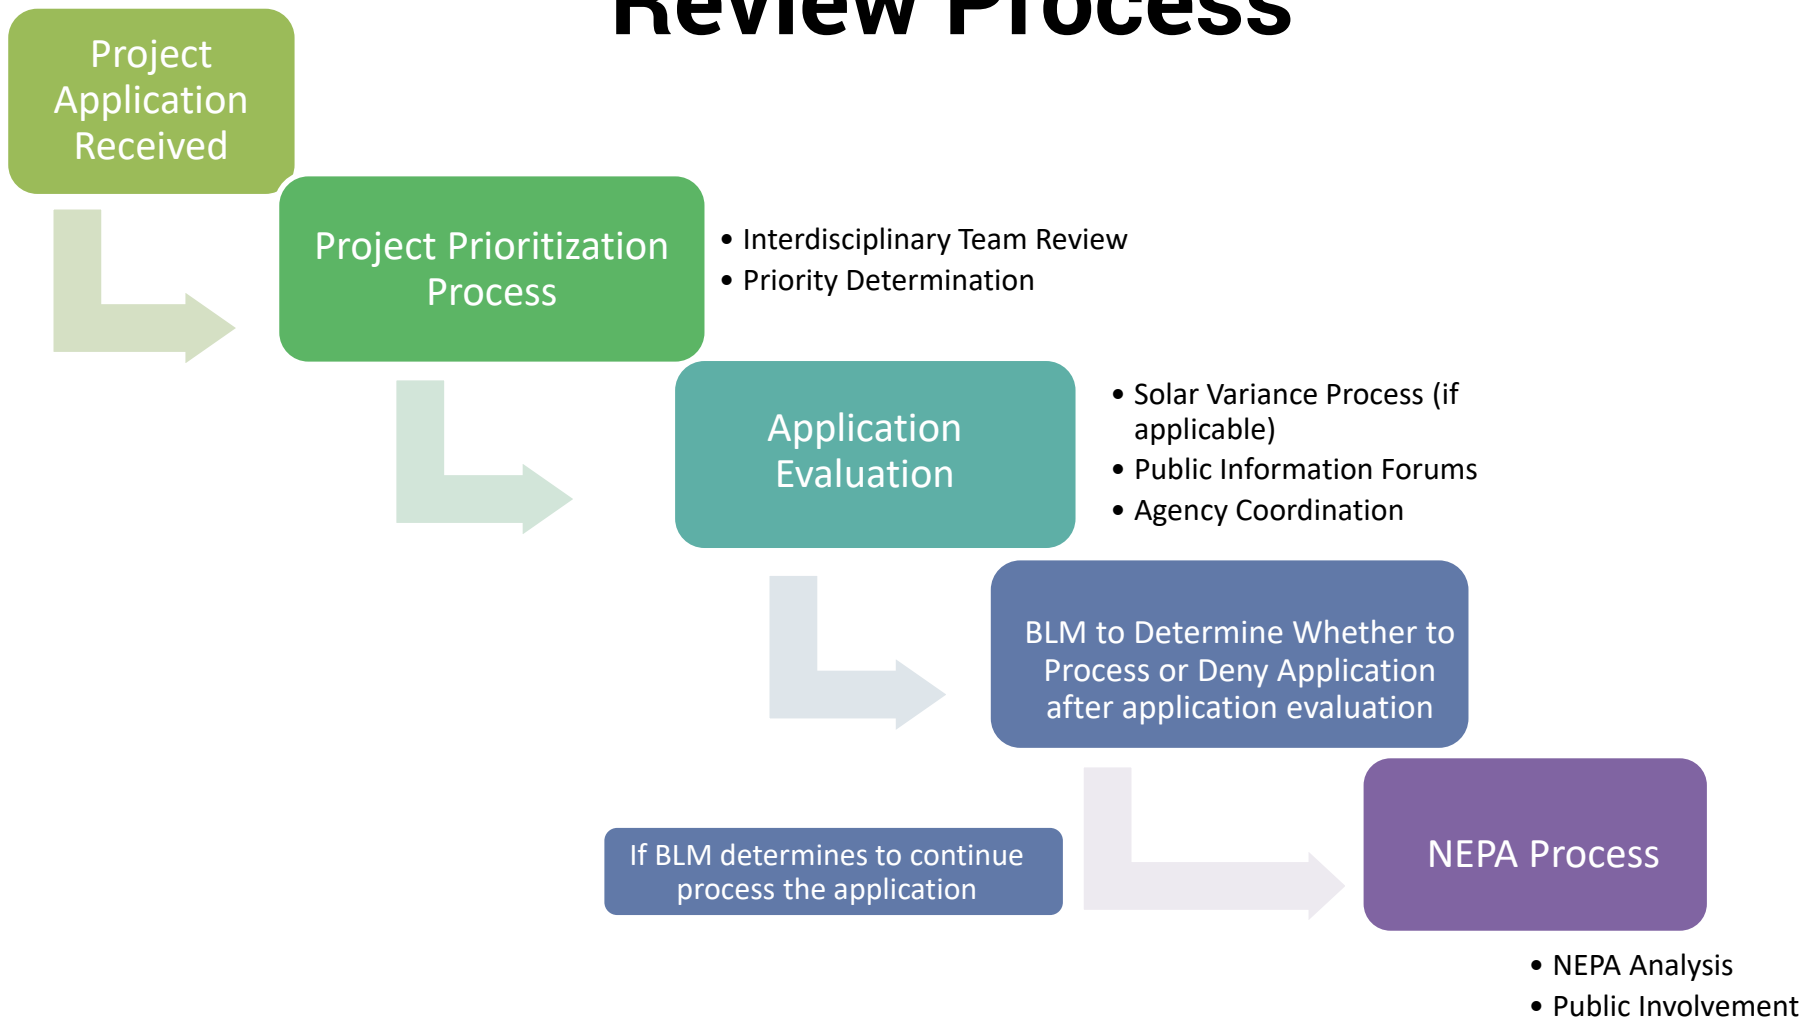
Review Process

Project Application Received

Project Prioritization Process

- Interdisciplinary Team Review
- Priority Determination

Application Evaluation

- Solar Variance Process (if applicable)
- Public Information Forums
- Agency Coordination

BLM to Determine Whether to Process or Deny Application after application evaluation

If BLM determines to continue process the application

NEPA Process

- NEPA Analysis
- Public Involvement